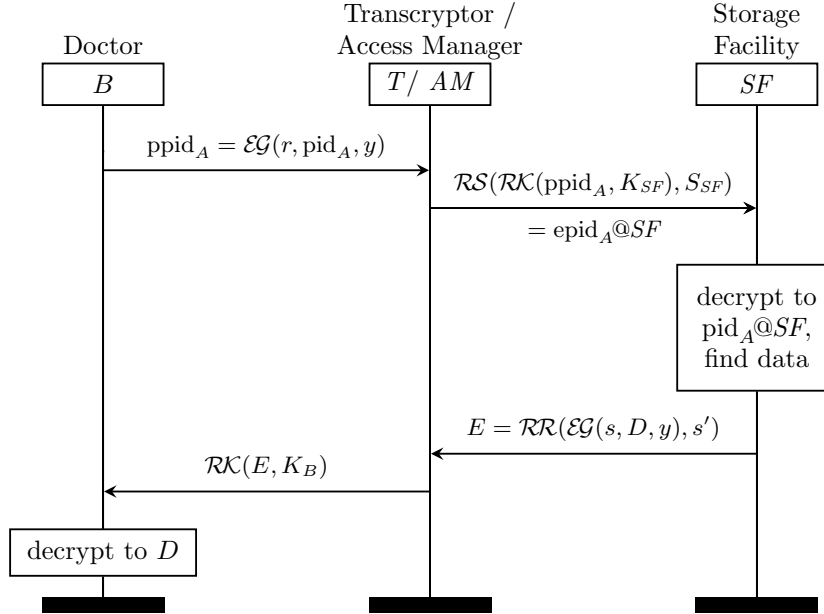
Doctor

Transcryptor / Access Manager

Storage Facility

$B$

$T/\ AM$

$SF$

$\mathrm{ppid}_A = \mathcal{EG}(r, \mathrm{pid}_A, y)$

$\mathcal{RS}(\mathcal{RK}(\mathrm{ppid}_A, K_{SF}), S_{SF})$

$= \mathrm{epid}_A@SF$

decrypt to $\mathrm{pid}_A@SF$, find data

$E = \mathcal{RR}(\mathcal{EG}(s, D, y), s')$

$\mathcal{RK}(E, K_B)$

decrypt to $D$